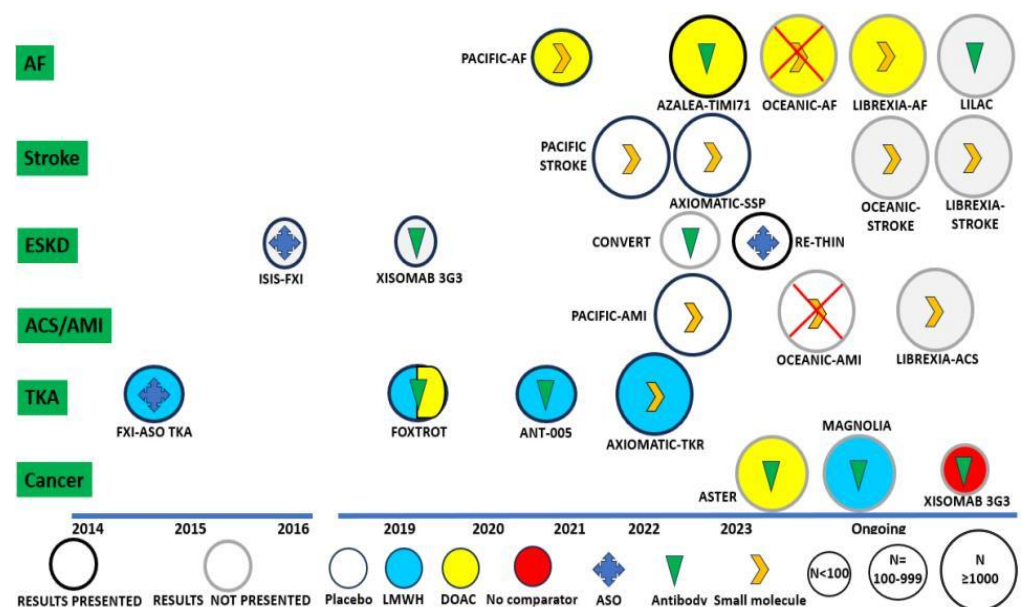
AF

PACIFIC-AF

AZALEA-TIMI71

OCEANIC-AF

LIBREXIA-AF

LILAC

Stroke

PACIFIC STROKE

AXIOMATIC-SSP

OCEANIC-STROKE

LIBREXIA-STROKE

ESKD

ISIS-FXI

XISOMAB 3G3

CONVERT

RE-THIN

ACS/AMI

PACIFIC-AMI

OCEANIC-AMI

LIBREXIA-ACS

TKA

FXI-ASO TKA

FOXTROT

ANT-005

AXIOMATIC-TKR

Cancer

MAGNOLIA

ASTER

XISOMAB 3G3

2014 2015 2016 2019 2020 2021 2022 2023 Ongoing

RESULTS PRESENTED RESULTS NOT PRESENTED Placebo LMWH DOAC No comparator ASO Antibody Small molecule N<100 N= 100-999 N ≥1000